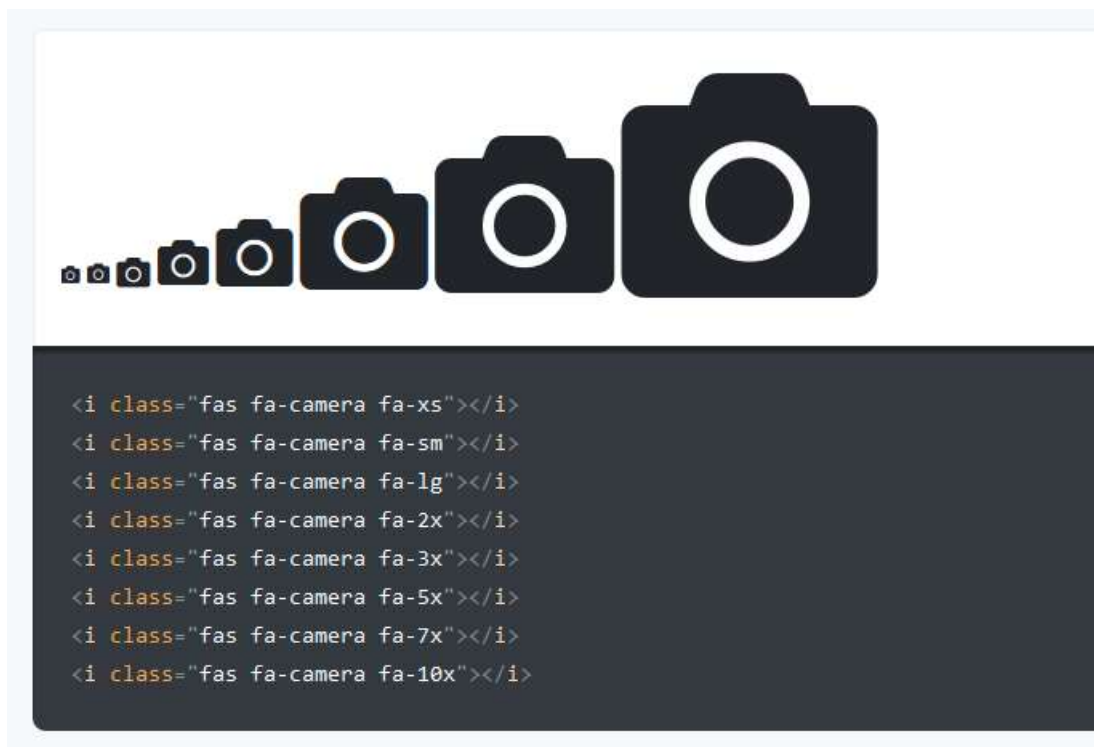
<i class="fas fa-camera fa-xs"></i>
<i class="fas fa-camera fa-sm"></i>
<i class="fas fa-camera fa-lg"></i>
<i class="fas fa-camera fa-2x"></i>
<i class="fas fa-camera fa-3x"></i>
<i class="fas fa-camera fa-5x"></i>
<i class="fas fa-camera fa-7x"></i>
<i class="fas fa-camera fa-10x"></i>